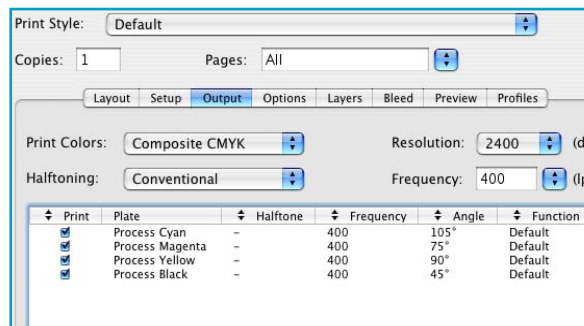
Print Style: Default

Copies: 1 Pages: All

Layout Setup Output Options Layers Bleed Preview Profiles

Print Colors: Composite CMYK Resolution: 2400 (d

Halftoning: Conventional Frequency: 400 (lp

| Print | Plate | Halftone | Frequency | Angle | Function |
|---|---|---|---|---|---|
| ✓ | Process Cyan | – | 400 | 105° | Default |
| ✓ | Process Magenta | – | 400 | 75° | Default |
| ✓ | Process Yellow | – | 400 | 90° | Default |
| ✓ | Process Black | – | 400 | 45° | Default |